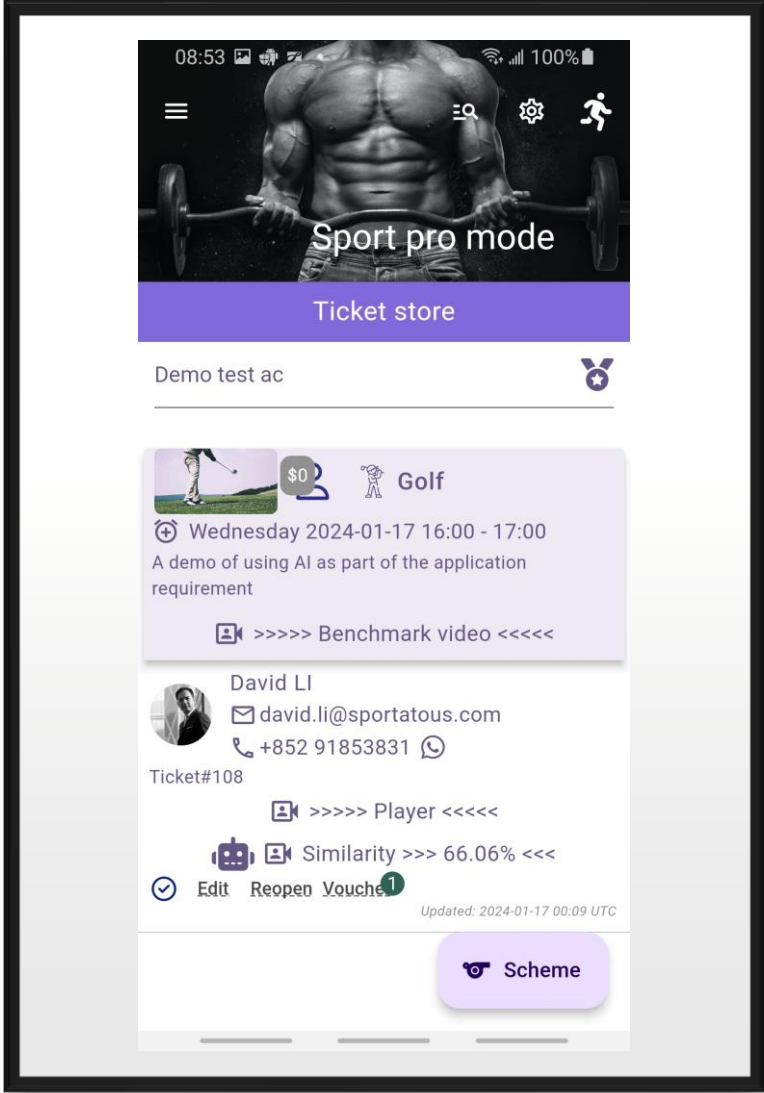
08:53 100%

Sport pro mode

Ticket store

Demo test ac

$0 Golf

Wednesday 2024-01-17 16:00 - 17:00

A demo of using AI as part of the application requirement

>>>>> Benchmark video <<<<<

David LI

david.li@sportatous.com

+852 91853831

Ticket#108

>>>>> Player <<<<<

Similarity >>> 66.06% <<<

Edit Reopen Vouche 1

Updated: 2024-01-17 00:09 UTC

Scheme